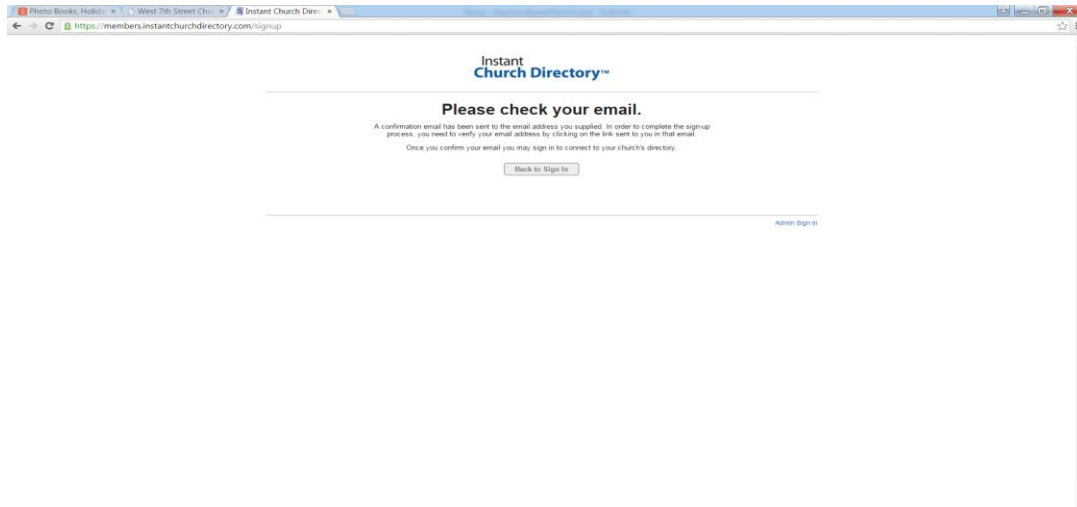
Photo Books, Holida ×
West 7th Street Chu ×
Instant Church Direc ×

https://members.instantchurchdirectory.com/signup

Instant
Church Directory™

Please check your email.

A confirmation email has been sent to the email address you supplied. In order to complete the sign-up process, you need to verify your email address by clicking on the link sent to you in that email.

Once you confirm your email you may sign in to connect to your church's directory.

Back to Sign In

Admin Sign In